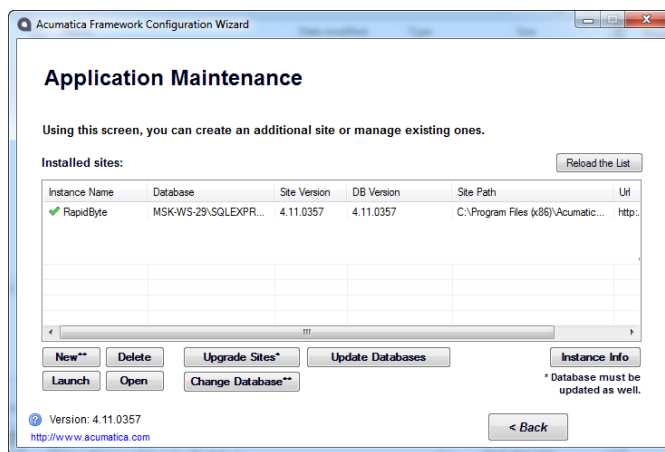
Acumatica Framework Configuration Wizard

Application Maintenance

Using this screen, you can create an additional site or manage existing ones.

Installed sites:

Reload the List

| Instance Name | Database | Site Version | DB Version | Site Path | Url |
|---|---|---|---|---|---|
| RapidByte | MSK-WS-29\SQLEXPR... | 4.11.0357 | 4.11.0357 | C:\Program Files (x86)\Acumatic... | http:... |

New** Delete Upgrade Sites* Update Databases Instance Info

Launch Open Change Database**

* Database must be updated as well.

Version: 4.11.0357

http://www.acumatica.com

< Back